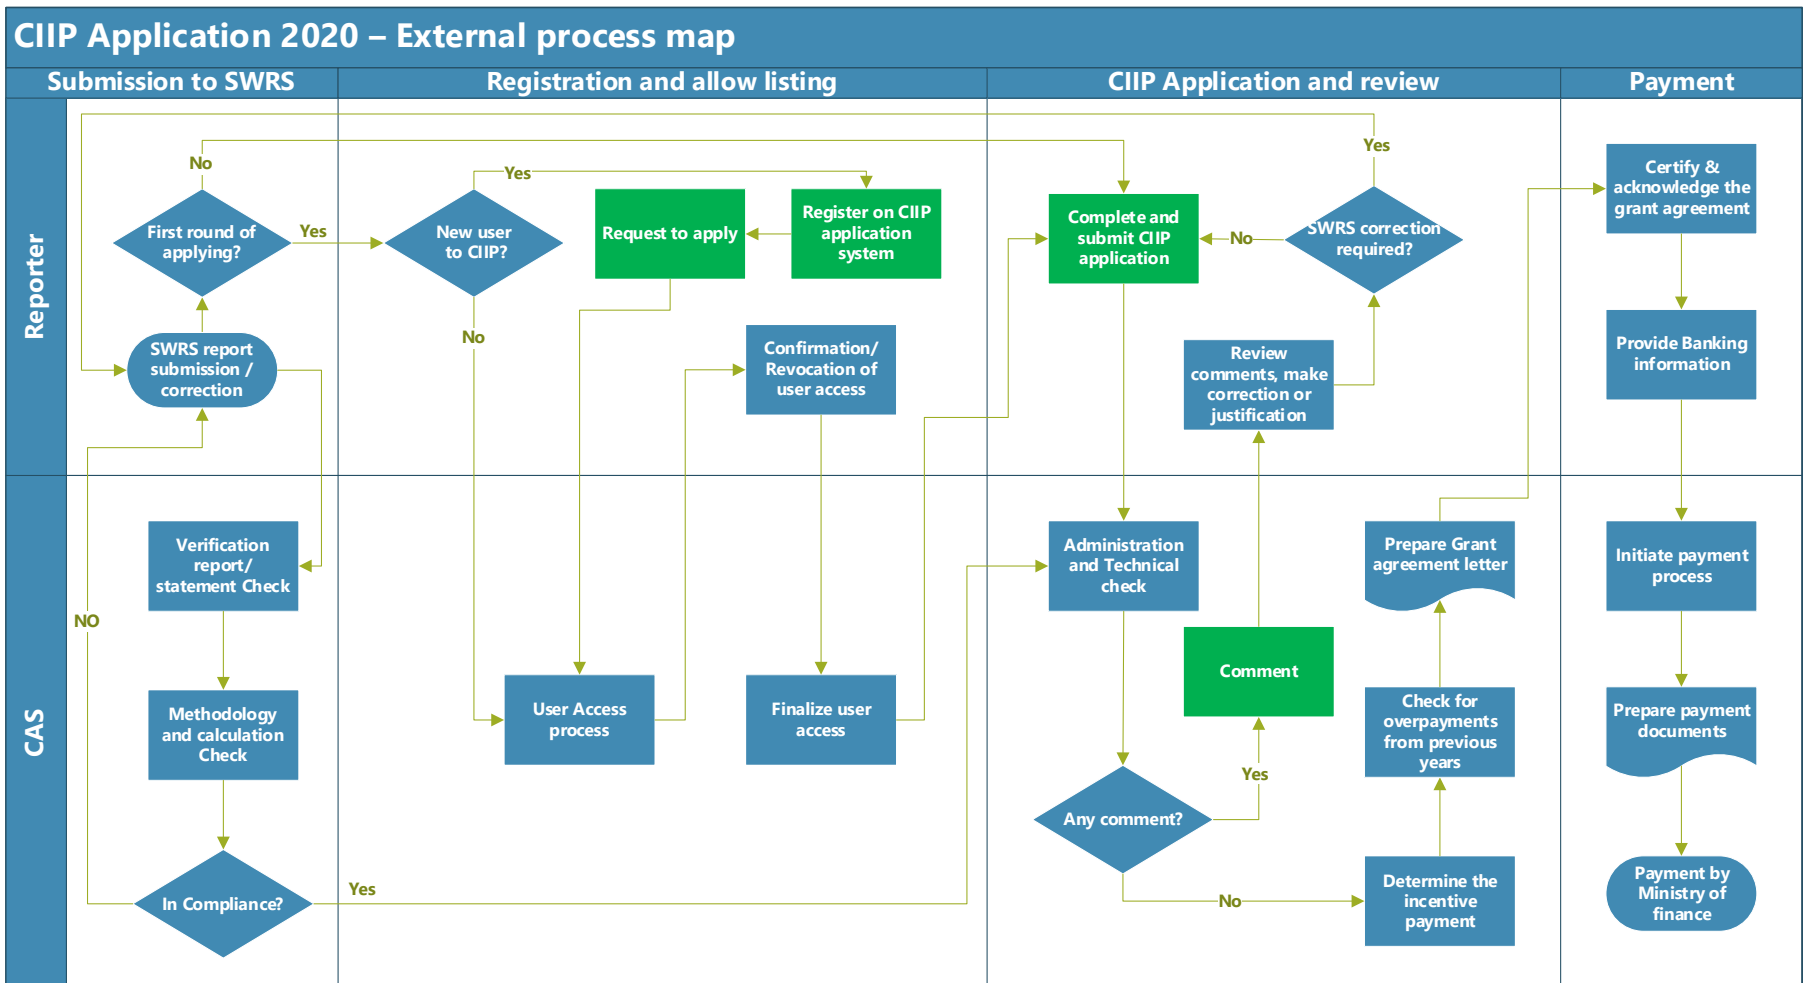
CIIP Application 2020 – External process map

Submission to SWRS

Registration and allow listing

CIIP Application and review

Payment

Reporter

CAS

No

First round of applying?

Yes

SWRS report submission / correction

Verification report/ statement Check

Methodology and calculation Check

NO

In Compliance?

Yes

New user to CIIP?

Yes

No

Request to apply

Register on CIIP application system

Confirmation/ Revocation of user access

User Access process

Finalize user access

Complete and submit CIIP application

No

SWRS correction required?

Yes

Review comments, make correction or justification

Administration and Technical check

Comment

Yes

Any comment?

No

Prepare Grant agreement letter

Check for overpayments from previous years

Determine the incentive payment

Certify & acknowledge the grant agreement

Provide Banking information

Initiate payment process

Prepare payment documents

Payment by Ministry of finance